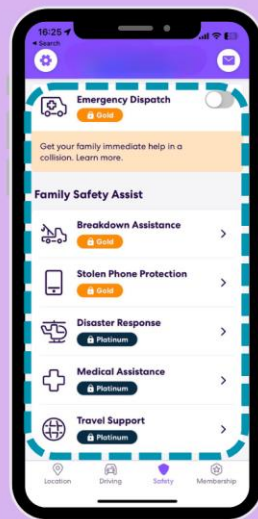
16:25
◂ Search

Emergency Dispatch
Gold

Get your family immediate help in a collision. Learn more.

Family Safety Assist

Breakdown Assistance
Gold

Stolen Phone Protection
Gold

Disaster Response
Platinum

Medical Assistance
Platinum

Travel Support
Platinum

Location
Driving
Safety
Membership